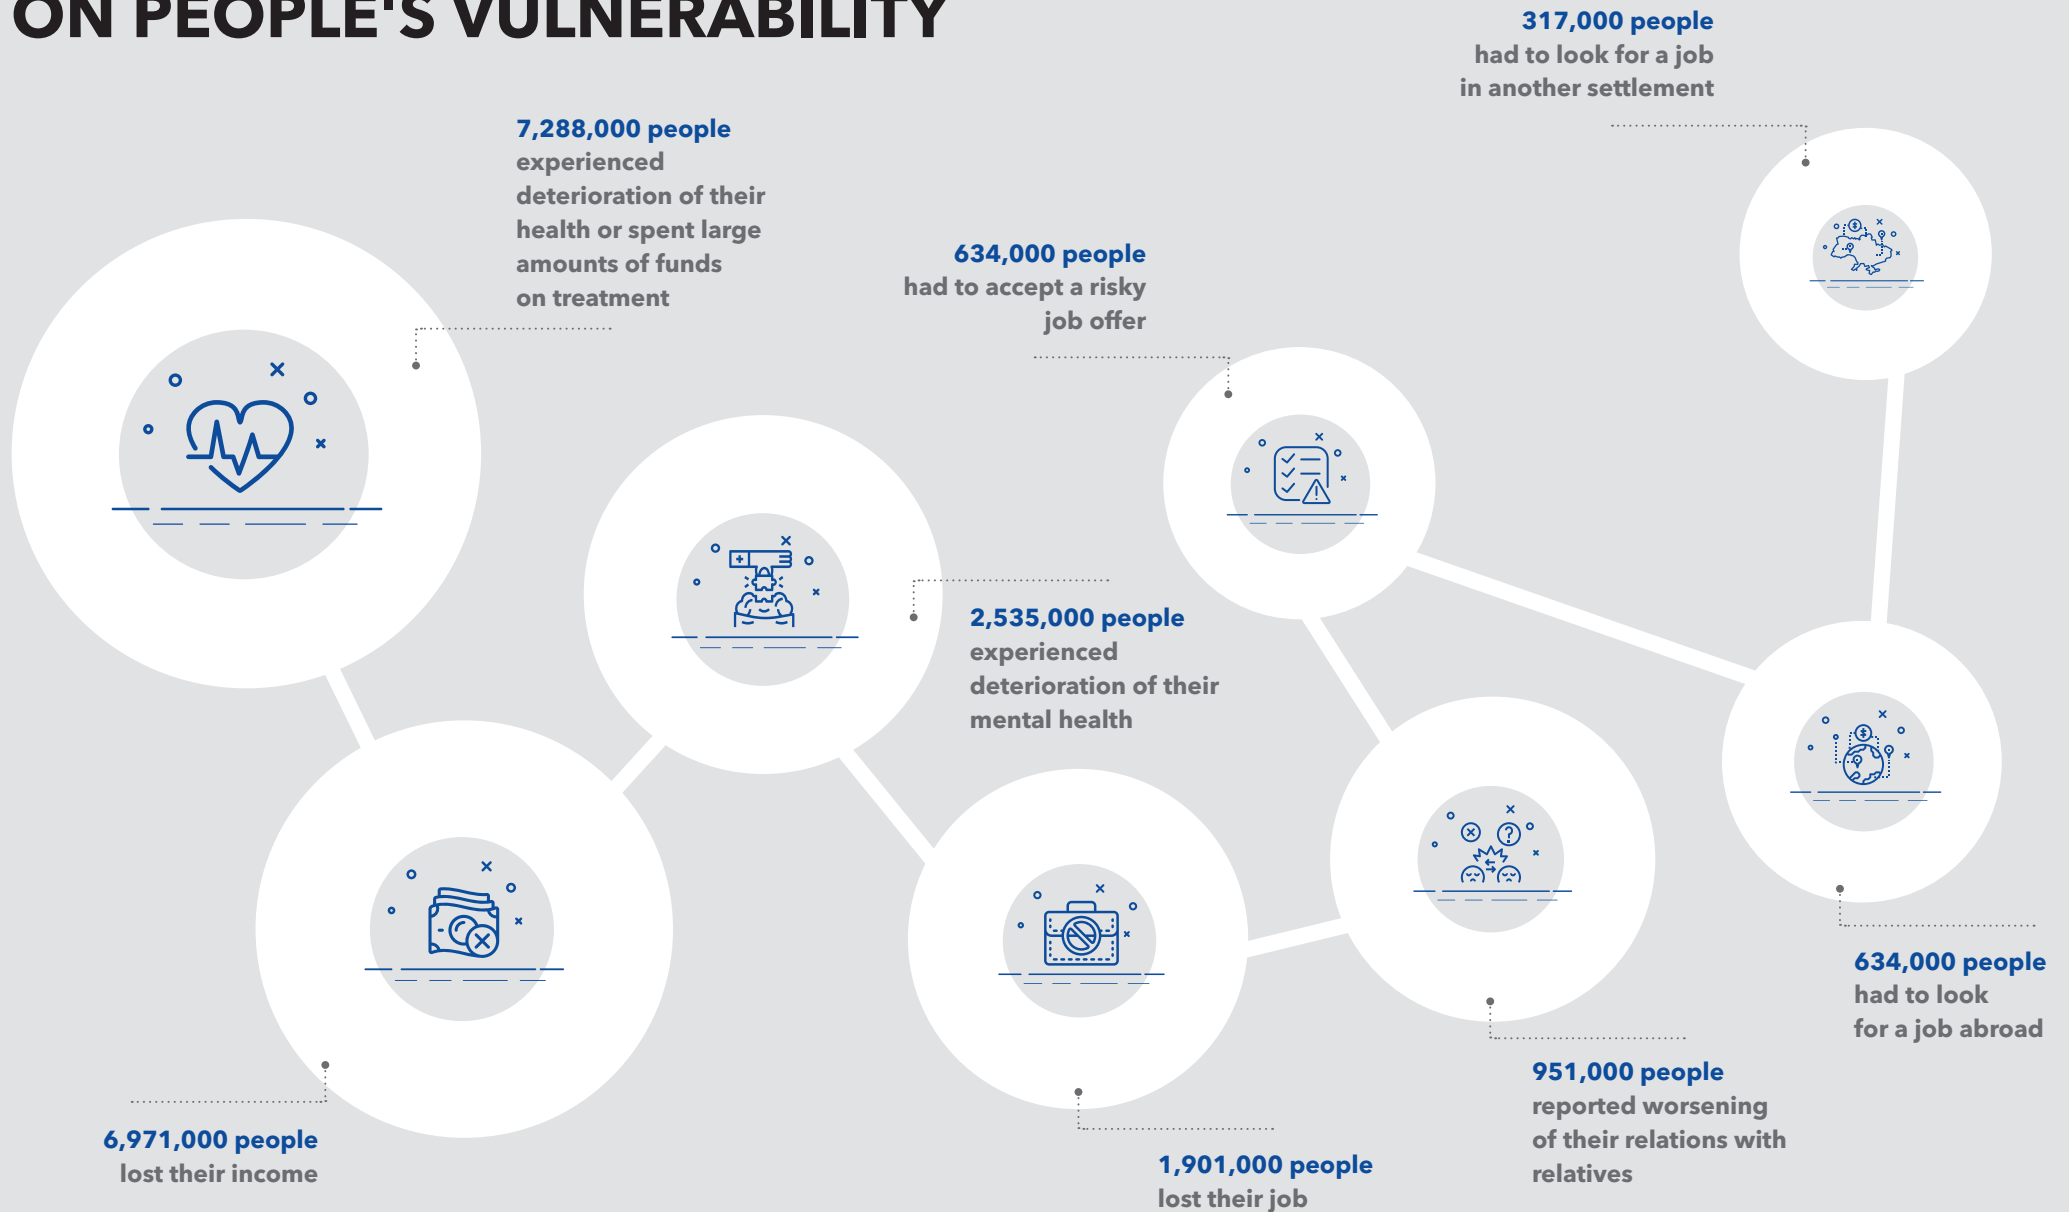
ON PEOPLE'S VULNERABILITY

317,000 people had to look for a job in another settlement

7,288,000 people experienced deterioration of their health or spent large amounts of funds on treatment

634,000 people had to accept a risky job offer

2,535,000 people experienced deterioration of their mental health

634,000 people had to look for a job abroad

951,000 people reported worsening of their relations with relatives

6,971,000 people lost their income

1,901,000 people lost their job